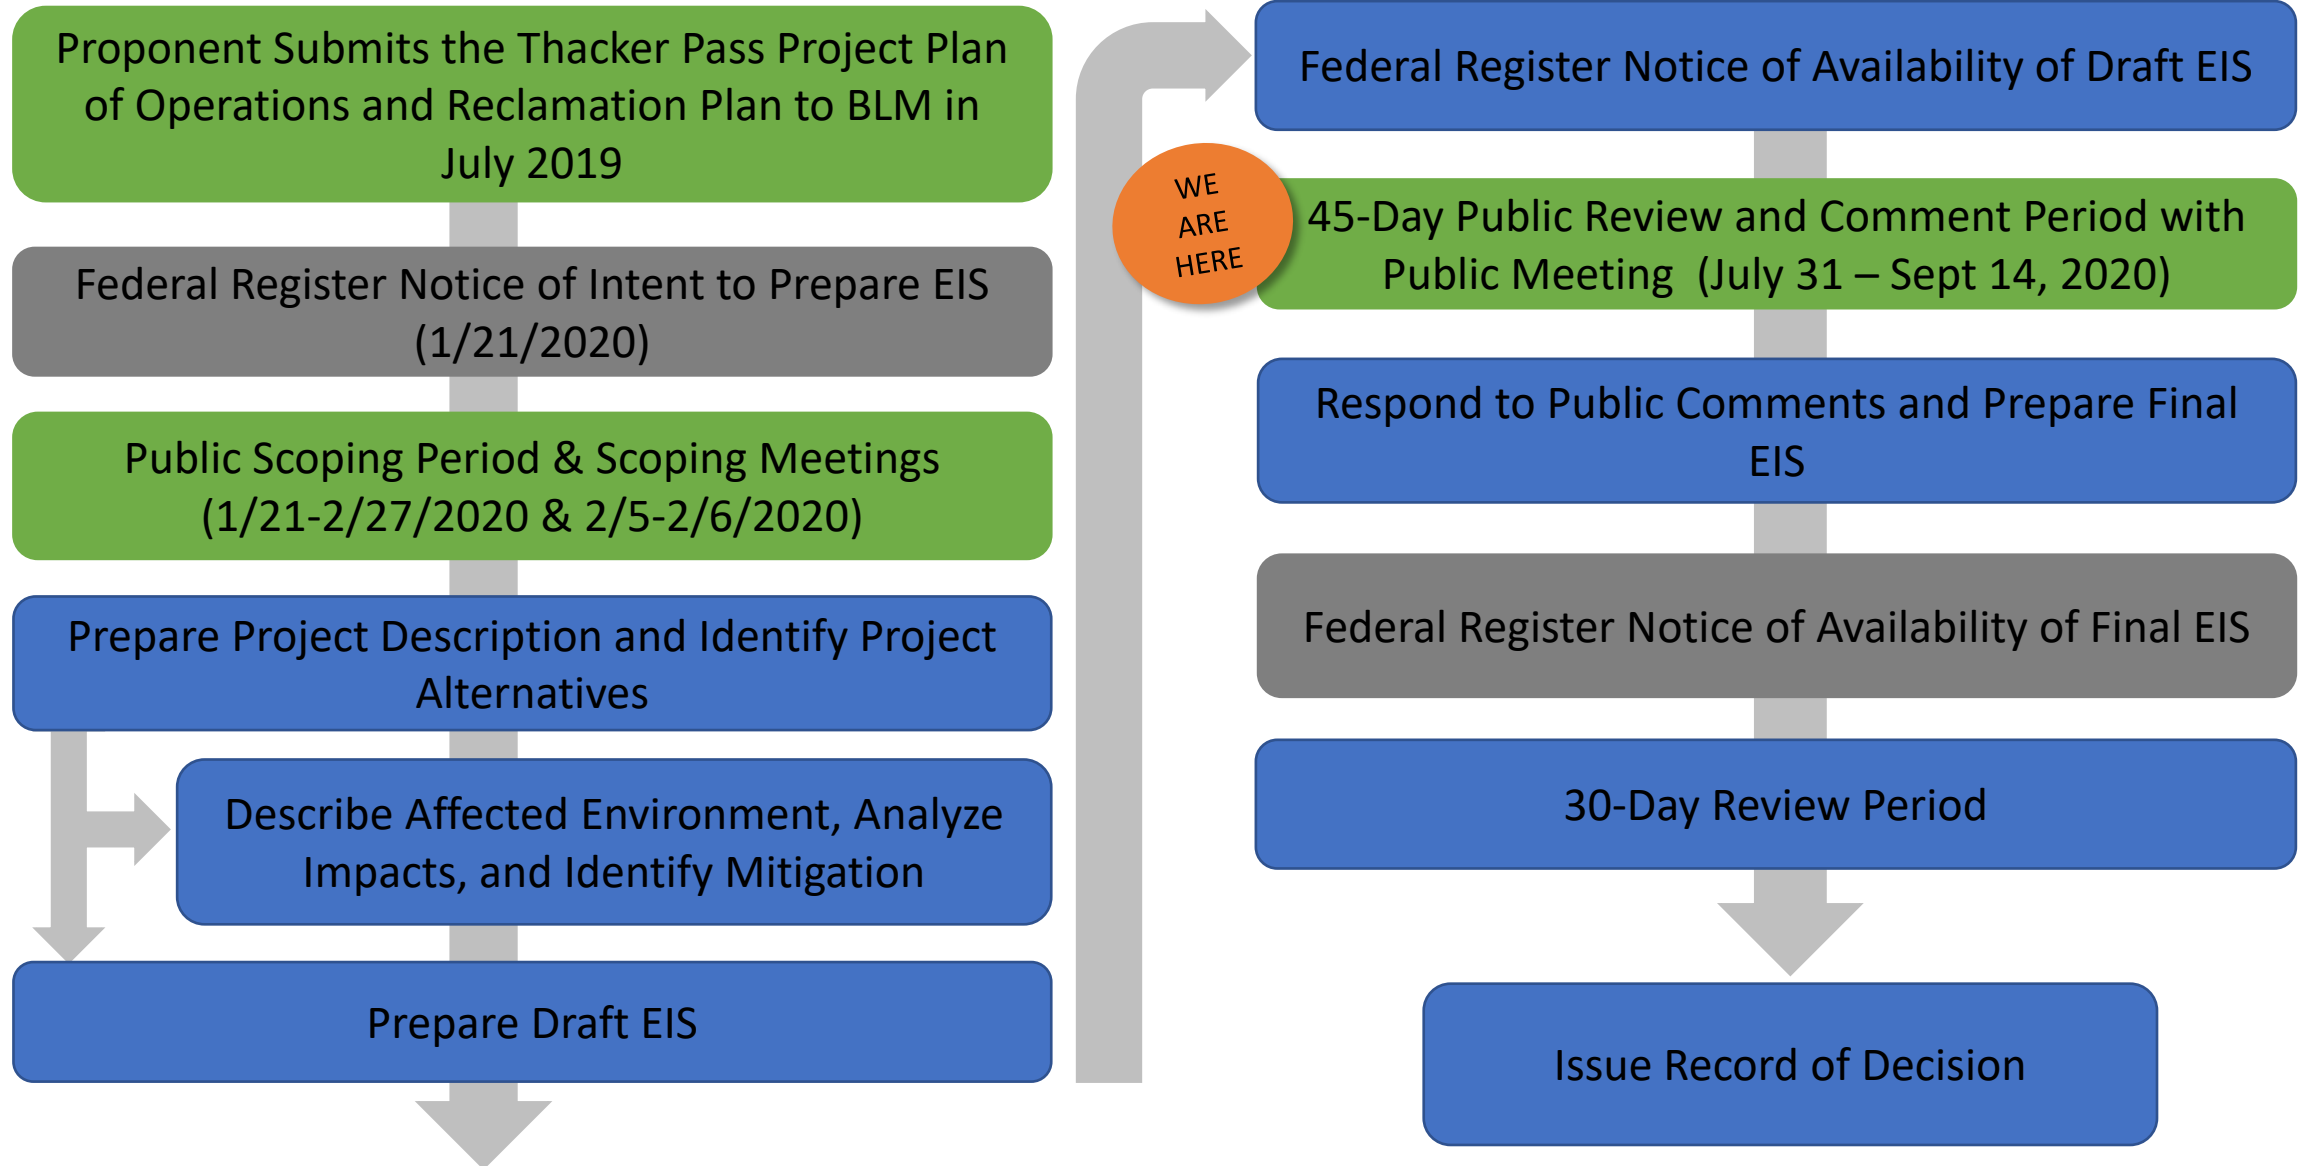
Proponent Submits the Thacker Pass Project Plan of Operations and Reclamation Plan to BLM in July 2019

Federal Register Notice of Intent to Prepare EIS (1/21/2020)

Public Scoping Period & Scoping Meetings (1/21-2/27/2020 & 2/5-2/6/2020)

Prepare Project Description and Identify Project Alternatives

Describe Affected Environment, Analyze Impacts, and Identify Mitigation

Prepare Draft EIS

Federal Register Notice of Availability of Draft EIS

WE ARE HERE

45-Day Public Review and Comment Period with Public Meeting (July 31 – Sept 14, 2020)

Respond to Public Comments and Prepare Final EIS

Federal Register Notice of Availability of Final EIS

30-Day Review Period

Issue Record of Decision